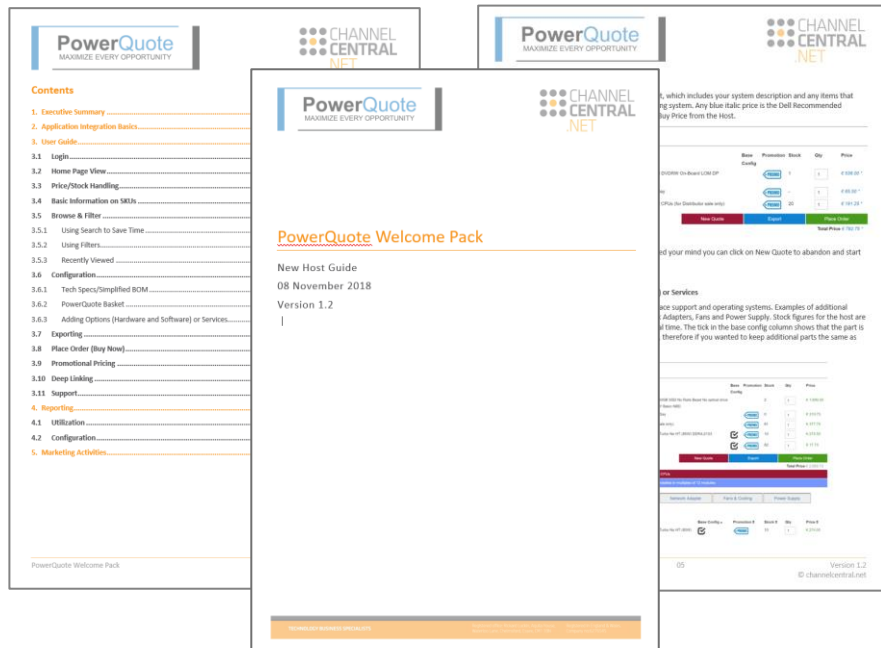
PowerQuote
MAXIMIZE EVERY OPPORTUNITY

CHANNEL CENTRAL .NET

Contents

1. Executive Summary
2. Application Integration Basics
3. User Guide
3.1 Login
3.2 Home Page View
3.3 Price/Stock Handling
3.4 Basic Information on SKUs
3.5 Browse & Filter
3.5.1 Using Search to Save Time
3.5.2 Using Filters
3.5.3 Recently Viewed
3.6 Configuration
3.6.1 Tech Specs/Simplified BOM
3.6.2 PowerQuote Basket
3.6.3 Adding Options (Hardware and Software) or Services
3.7 Exporting
3.8 Place Order (Buy Now)
3.9 Promotional Pricing
3.10 Deep Linking
3.11 Support
4. Reporting
4.1 Utilization
4.2 Configuration
5. Marketing Activities

PowerQuote Welcome Pack

PowerQuote
MAXIMIZE EVERY OPPORTUNITY

CHANNEL CENTRAL .NET

PowerQuote Welcome Pack

New Host Guide
08 November 2018
Version 1.2

PowerQuote
MAXIMIZE EVERY OPPORTUNITY

CHANNEL CENTRAL .NET

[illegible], which includes your system description and any items that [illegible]ng system. Any blue italic price is the Dell Recommended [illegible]uy Price from the Host.

Base Config | Promotion | Stock | Qty | Price

New Quote | Export | Place Order

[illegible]ed your mind you can click on New Quote to abandon and start

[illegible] or Services

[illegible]ace support and operating systems. Examples of additional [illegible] Adapters, Fans and Power Supply. Stock figures for the host are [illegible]al time. The tick in the base config column shows that the part is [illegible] therefore if you wanted to keep additional parts the same as

New Quote | Export | Place Order

Network Adapter | Fans & Cooling | Power Supply

05

Version 1.2
© channelcentral.net